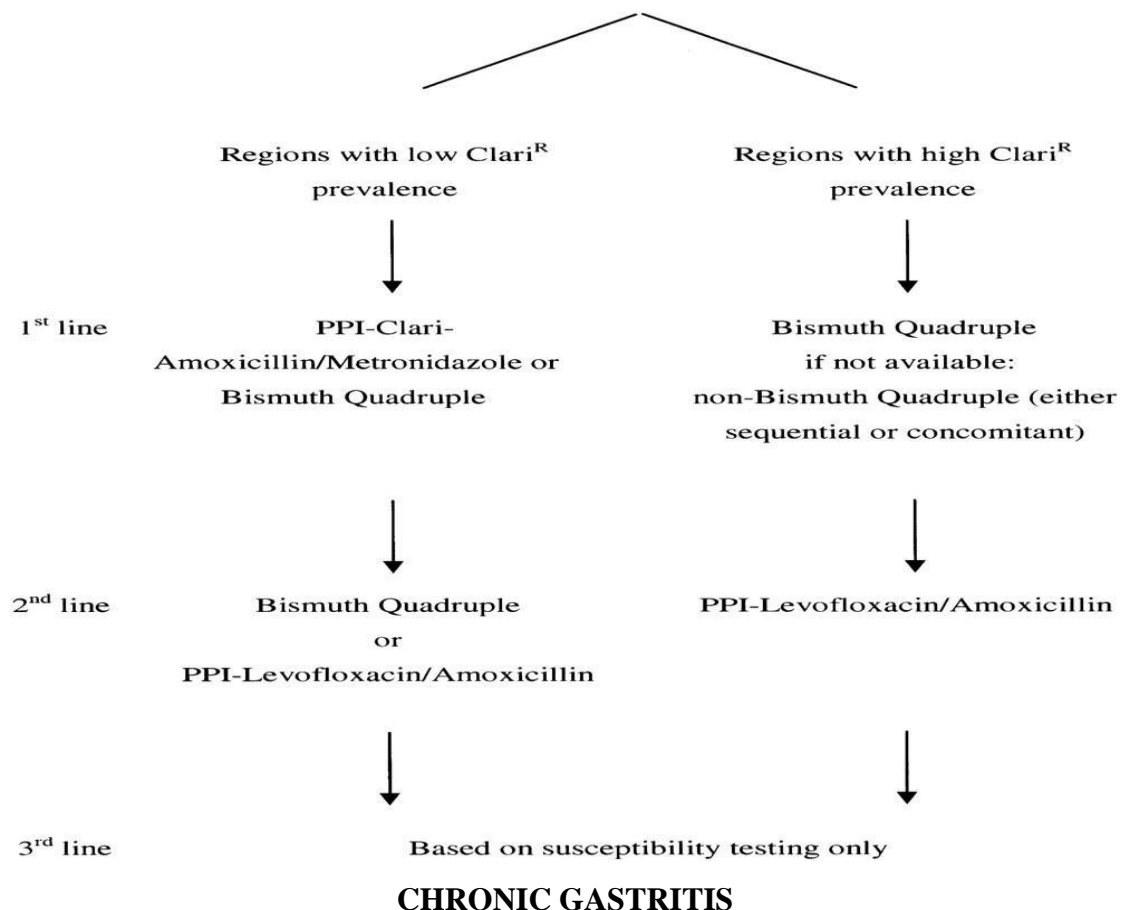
Regions with low Clari$^{R}$ prevalence

Regions with high Clari$^{R}$ prevalence

1$^{st}$ line

PPI-Clari-Amoxicillin/Metronidazole or Bismuth Quadruple

Bismuth Quadruple if not available: non-Bismuth Quadruple (either sequential or concomitant)

2$^{nd}$ line

Bismuth Quadruple or PPI-Levofloxacin/Amoxicillin

PPI-Levofloxacin/Amoxicillin

3$^{rd}$ line

Based on susceptibility testing only

**CHRONIC GASTRITIS**